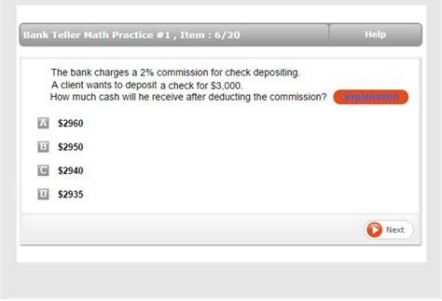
Bank Teller Math Practice #1 , Item : 6/20

Help

The bank charges a 2% commission for check depositing.
A client wants to deposit a check for $3,000.
How much cash will he receive after deducting the commission?

explanation

A $2960

B $2950

C $2940

D $2935

Next